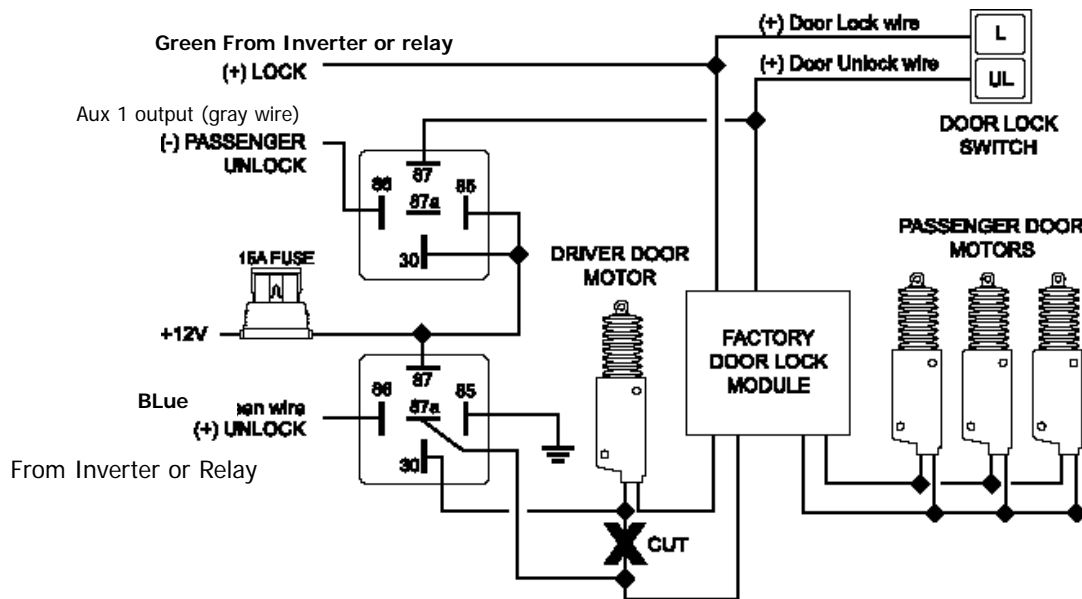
Green From Inverter or relay
(+) LOCK
(+) Door Lock wire
(+) Door Unlock wire
L
UL
DOOR LOCK SWITCH
Aux 1 output (gray wire)
(-) PASSENGER UNLOCK
87
86
87a
85
30
15A FUSE
DRIVER DOOR MOTOR
PASSENGER DOOR MOTORS
+12V
FACTORY DOOR LOCK MODULE
87
86
87a
85
BLue
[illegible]en wire
(+) UNLOCK
30
From Inverter or Relay
CUT